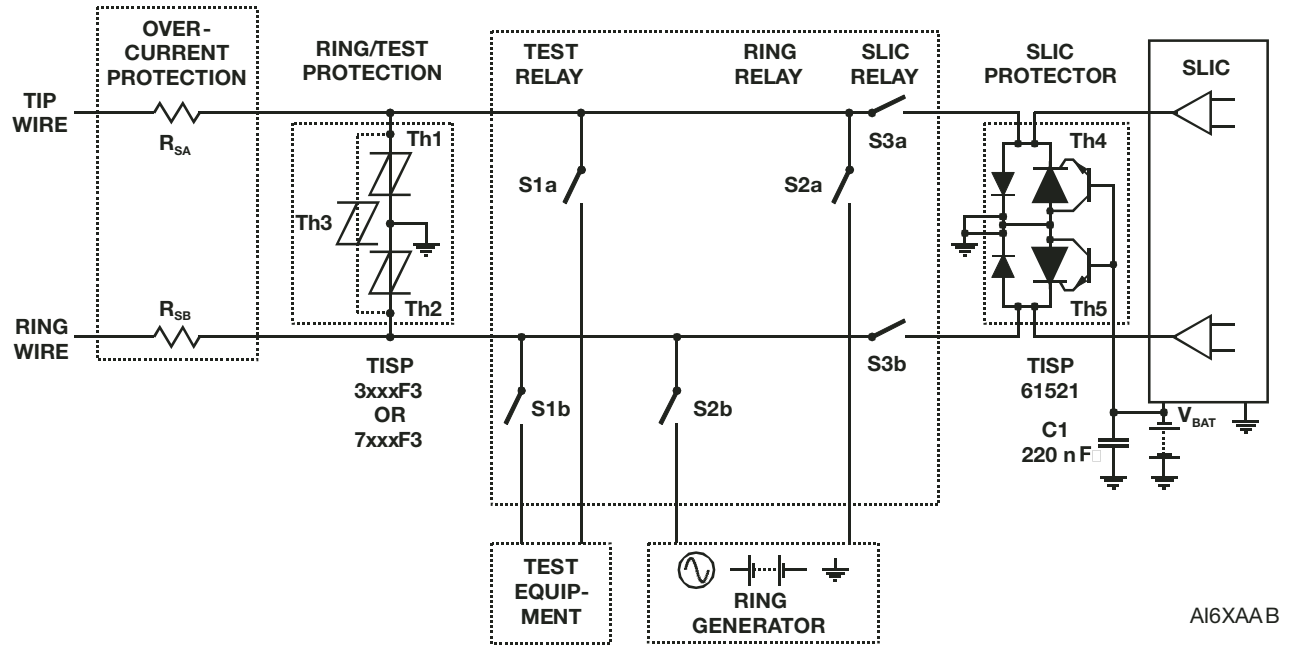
OVER-CURRENT PROTECTION

RING/TEST PROTECTION

TEST RELAY

RING RELAY

SLIC RELAY

SLIC PROTECTOR

SLIC

TIP WIRE

$R_{SA}$

Th1

Th3

Th2

S1a

S2a

S3a

Th4

Th5

RING WIRE

$R_{SB}$

TISP 3xxxF3 OR 7xxxF3

S1b

S2b

S3b

TISP 61521

$V_{BAT}$

C1 220 nF

TEST EQUIP-MENT

RING GENERATOR

AI6XAAB